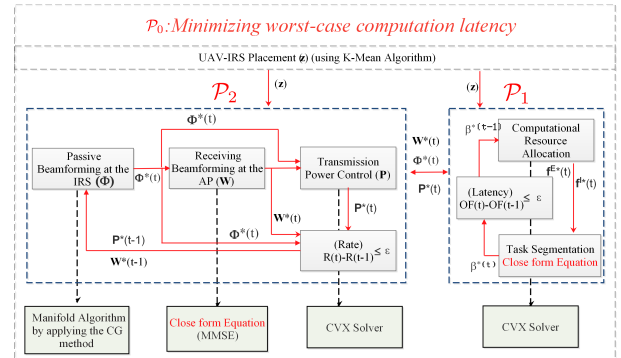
$\mathcal{P}_0$: Minimizing worst-case computation latency

UAV-IRS Placement (z) (using K-Mean Algorithm)

(z)

$\mathcal{P}_2$

(z)

$\mathcal{P}_1$

$\Phi^*(t)$

Passive Beamforming at the IRS ($\Phi$)

$\Phi^*(t)$

Receiving Beamforming at the AP (W)

Transmission Power Control (P)

$W^*(t)$

$P^*(t)$

$\Phi^*(t)$

$P^*(t-1)$

$W^*(t-1)$

(Rate) $R(t)-R(t-1) \leq \varepsilon$

$W^*(t)$

$\Phi^*(t)$

$P^*(t)$

$\beta^*(t-1)$

Computational Resource Allocation

$f^{E*}(t)$

$f^{l*}(t)$

(Latency) $OF(t)-OF(t-1) \leq \varepsilon$

Task Segmentation Close form Equation

$\beta^*(t)$

Manifold Algorithm by applying the CG method

Close form Equation (MMSE)

CVX Solver

CVX Solver